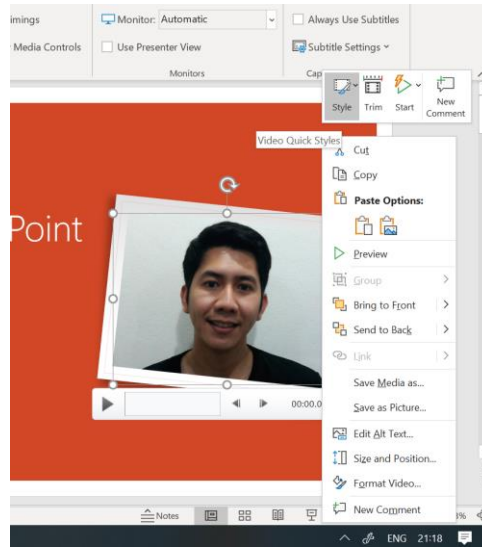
imings
Media Controls
Monitor: Automatic
Use Presenter View
Monitors
Always Use Subtitles
Subtitle Settings
Cap
Style
Trim
Start
New Comment
Video Quick Styles
Cut
Copy
Paste Options:
Preview
Group
Bring to Front
Send to Back
Link
Save Media as...
Save as Picture...
Edit Alt Text...
Size and Position...
Format Video...
New Comment
Point
00:00.0
Notes
%
ENG 21:18